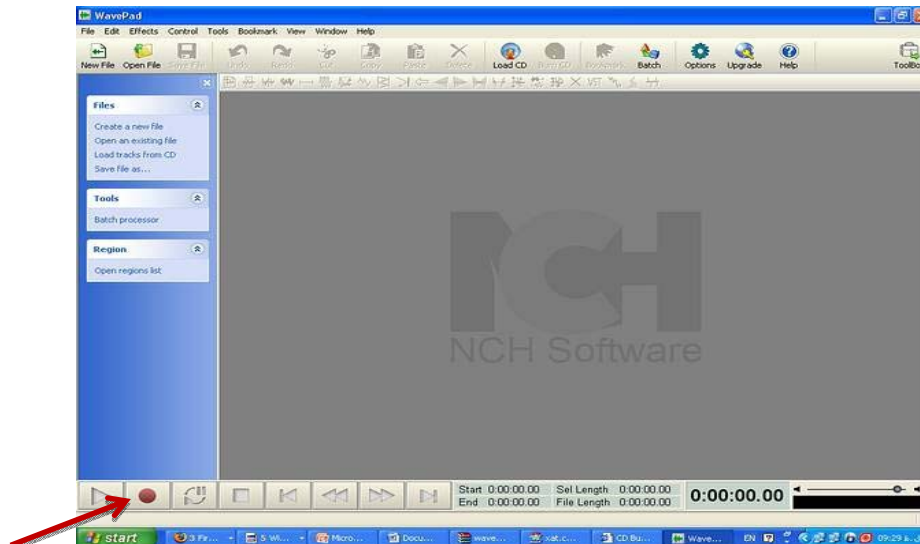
WavePad

File Edit Effects Control Tools Bookmark View Window Help

New File Open File Save File Undo Redo Cut Copy Paste Delete Load CD Burn CD Bookmark Batch Options Upgrade Help ToolBo

Files

Create a new file
Open an existing file
Load tracks from CD
Save file as...

Tools

Batch processor

Region

Open regions list

NCH Software

Start 0:00:00.00 Sel Length 0:00:00.00
End 0:00:00.00 File Length 0:00:00.00

0:00:00.00

start 3 Fir... 5 Wi... Micro... Docu... wave... xat.c... CD Bu... Wave... EN 09:29